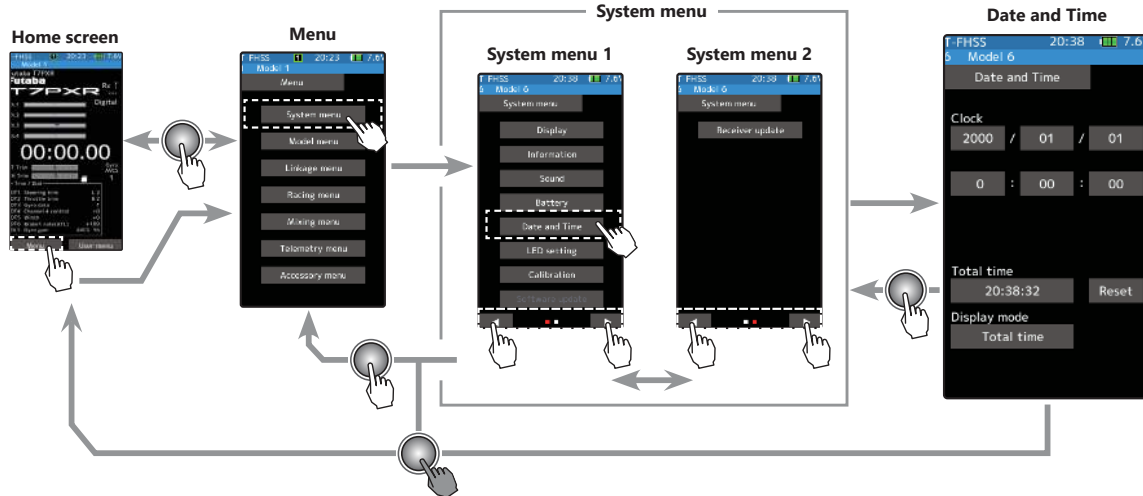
Home screen

T-FHSS 20:23 7.6
Model 1
Futaba T7PXR
T7PXR
Digital
00:00.00
Menu User menu

Menu

T-FHSS 20:23 7.6
Model 1
Menu
System menu
Model menu
Linkage menu
Racing menu
Mixing menu
Telemetry menu
Accessory menu

System menu

System menu 1

T-FHSS 20:38 7.6
6 Model 6
System menu
Display
Information
Sound
Battery
Date and Time
LED setting
Calibration
Software update

System menu 2

T-FHSS 20:38 7.6
6 Model 6
System menu
Receiver update

Date and Time

T-FHSS 20:38 7.6
6 Model 6
Date and Time
Clock
2000 / 01 / 01
0 : 00 : 00
Total time
20:38:32 Reset
Display mode
Total time